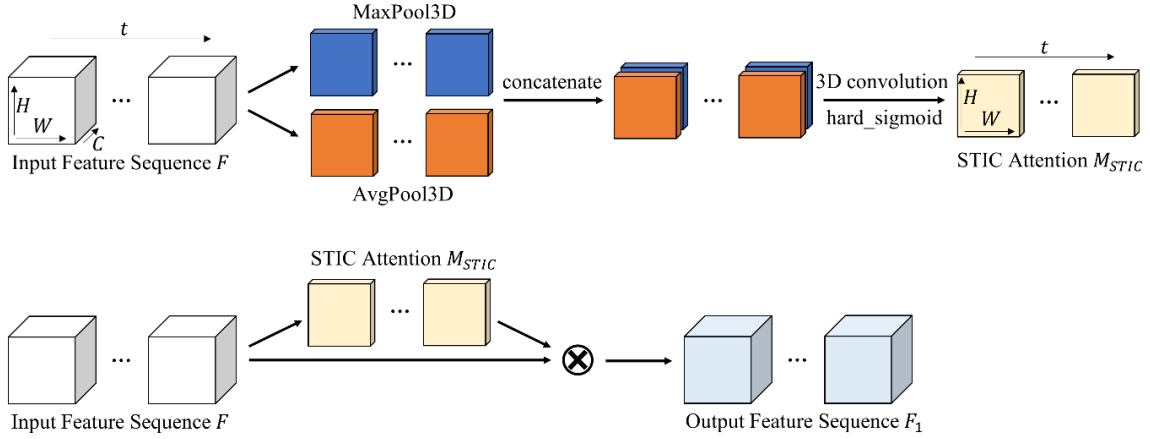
$t$

$H$ $W$ $C$

...

Input Feature Sequence $F$

MaxPool3D

...

...

AvgPool3D

concatenate

...

3D convolution

hard_sigmoid

$t$

$H$ $W$

...

STIC Attention $M_{STIC}$

STIC Attention $M_{STIC}$

...

...

Input Feature Sequence $F$

$\otimes$

...

Output Feature Sequence $F_1$